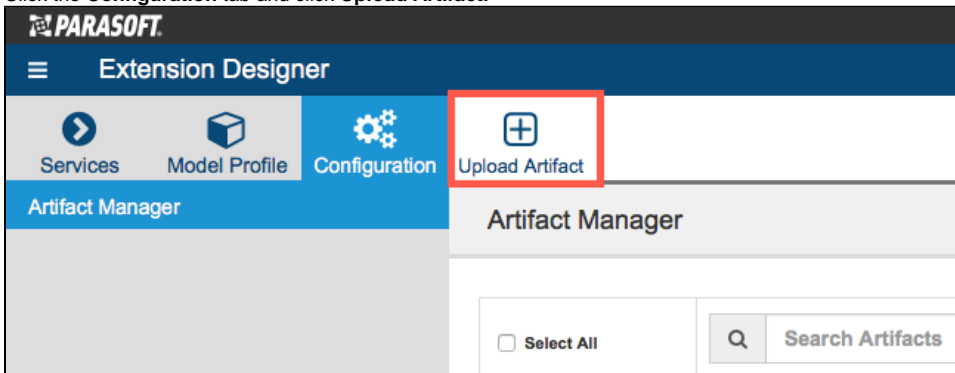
Click the **Configuration** tab and click **Upload Artifact**.

PARASOFT.

Extension Designer

Services

Model Profile

Configuration

Upload Artifact

Artifact Manager

Artifact Manager

Select All

Search Artifacts